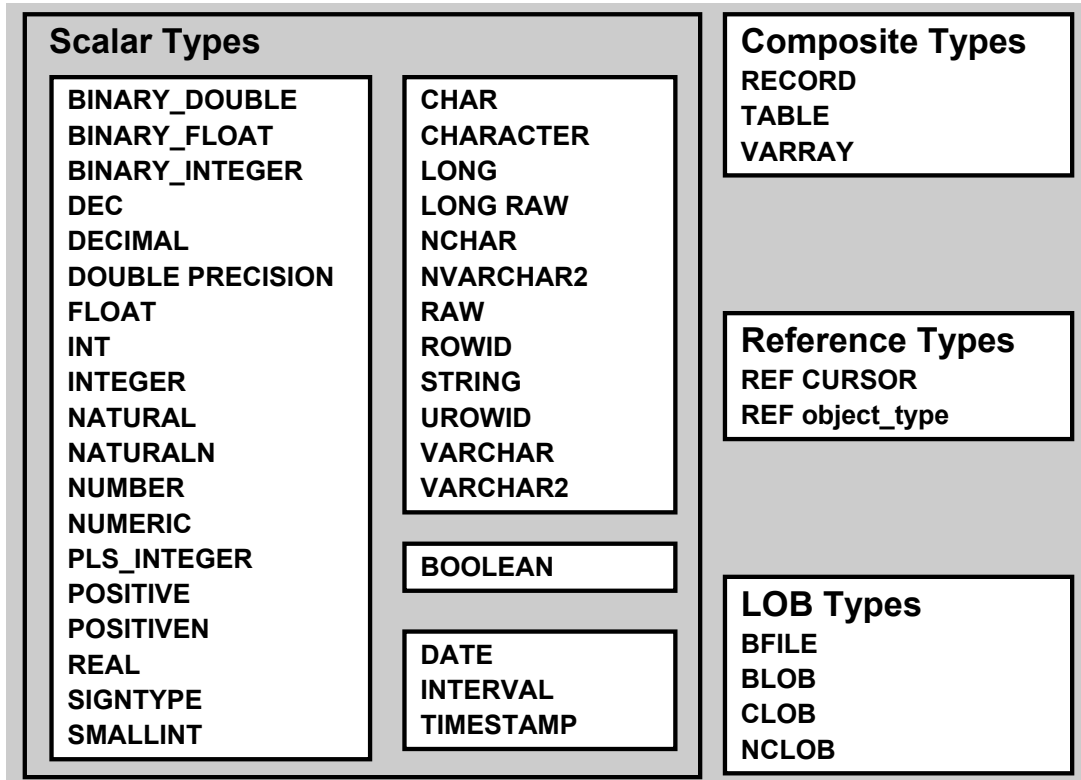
Scalar Types

BINARY_DOUBLE
BINARY_FLOAT
BINARY_INTEGER
DEC
DECIMAL
DOUBLE PRECISION
FLOAT
INT
INTEGER
NATURAL
NATURALN
NUMBER
NUMERIC
PLS_INTEGER
POSITIVE
POSITIVEN
REAL
SIGNTYPE
SMALLINT

CHAR
CHARACTER
LONG
LONG RAW
NCHAR
NVARCHAR2
RAW
ROWID
STRING
UROWID
VARCHAR
VARCHAR2

BOOLEAN

DATE
INTERVAL
TIMESTAMP

Composite Types
RECORD
TABLE
VARRAY

Reference Types
REF CURSOR
REF object_type

LOB Types
BFILE
BLOB
CLOB
NCLOB